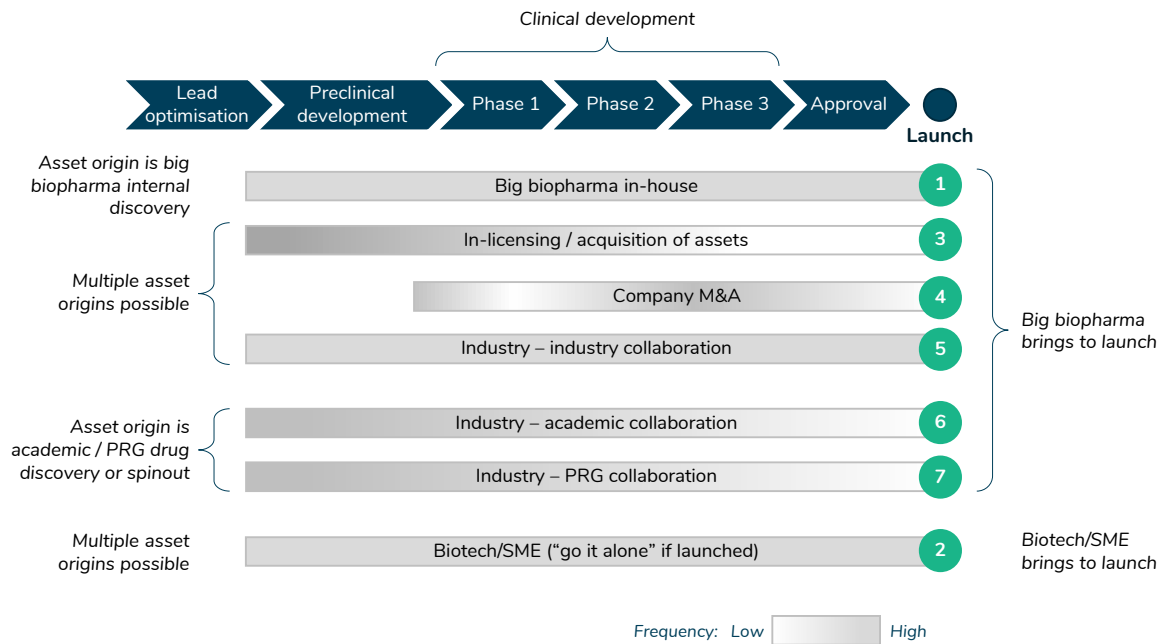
Clinical development

Lead optimisation

Preclinical development

Phase 1

Phase 2

Phase 3

Approval

Launch

Asset origin is big biopharma internal discovery

Big biopharma in-house

1

Multiple asset origins possible

In-licensing / acquisition of assets

3

Company M&A

4

Industry – industry collaboration

5

Big biopharma brings to launch

Asset origin is academic / PRG drug discovery or spinout

Industry – academic collaboration

6

Industry – PRG collaboration

7

Multiple asset origins possible

Biotech/SME ("go it alone" if launched)

2

Biotech/SME brings to launch

Frequency: Low High